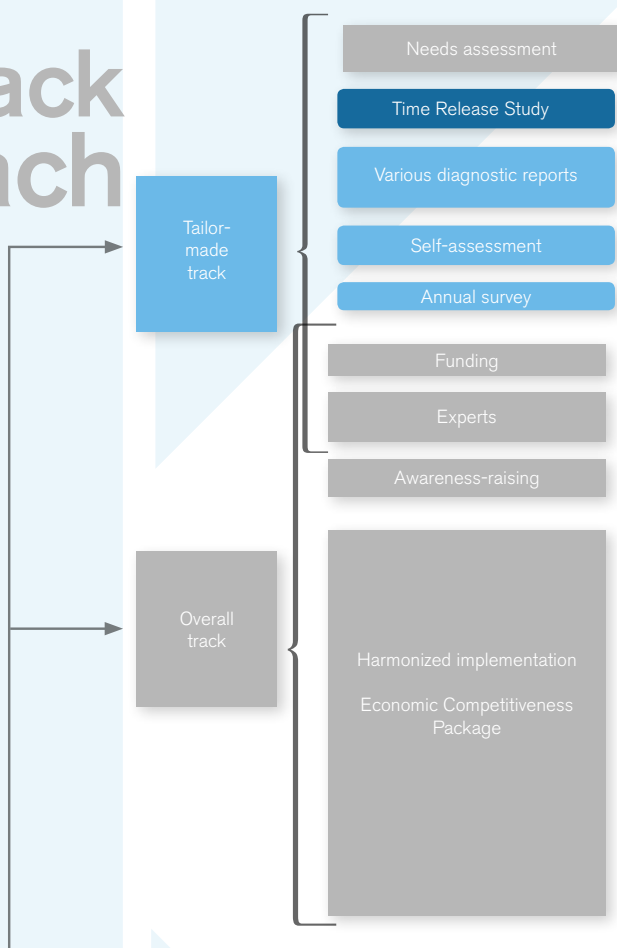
ack
ach

Tailor-made track

Needs assessment

Time Release Study

Various diagnostic reports

Self-assessment

Annual survey

Funding

Experts

Awareness-raising

Overall track

Harmonized implementation

Economic Competitiveness Package